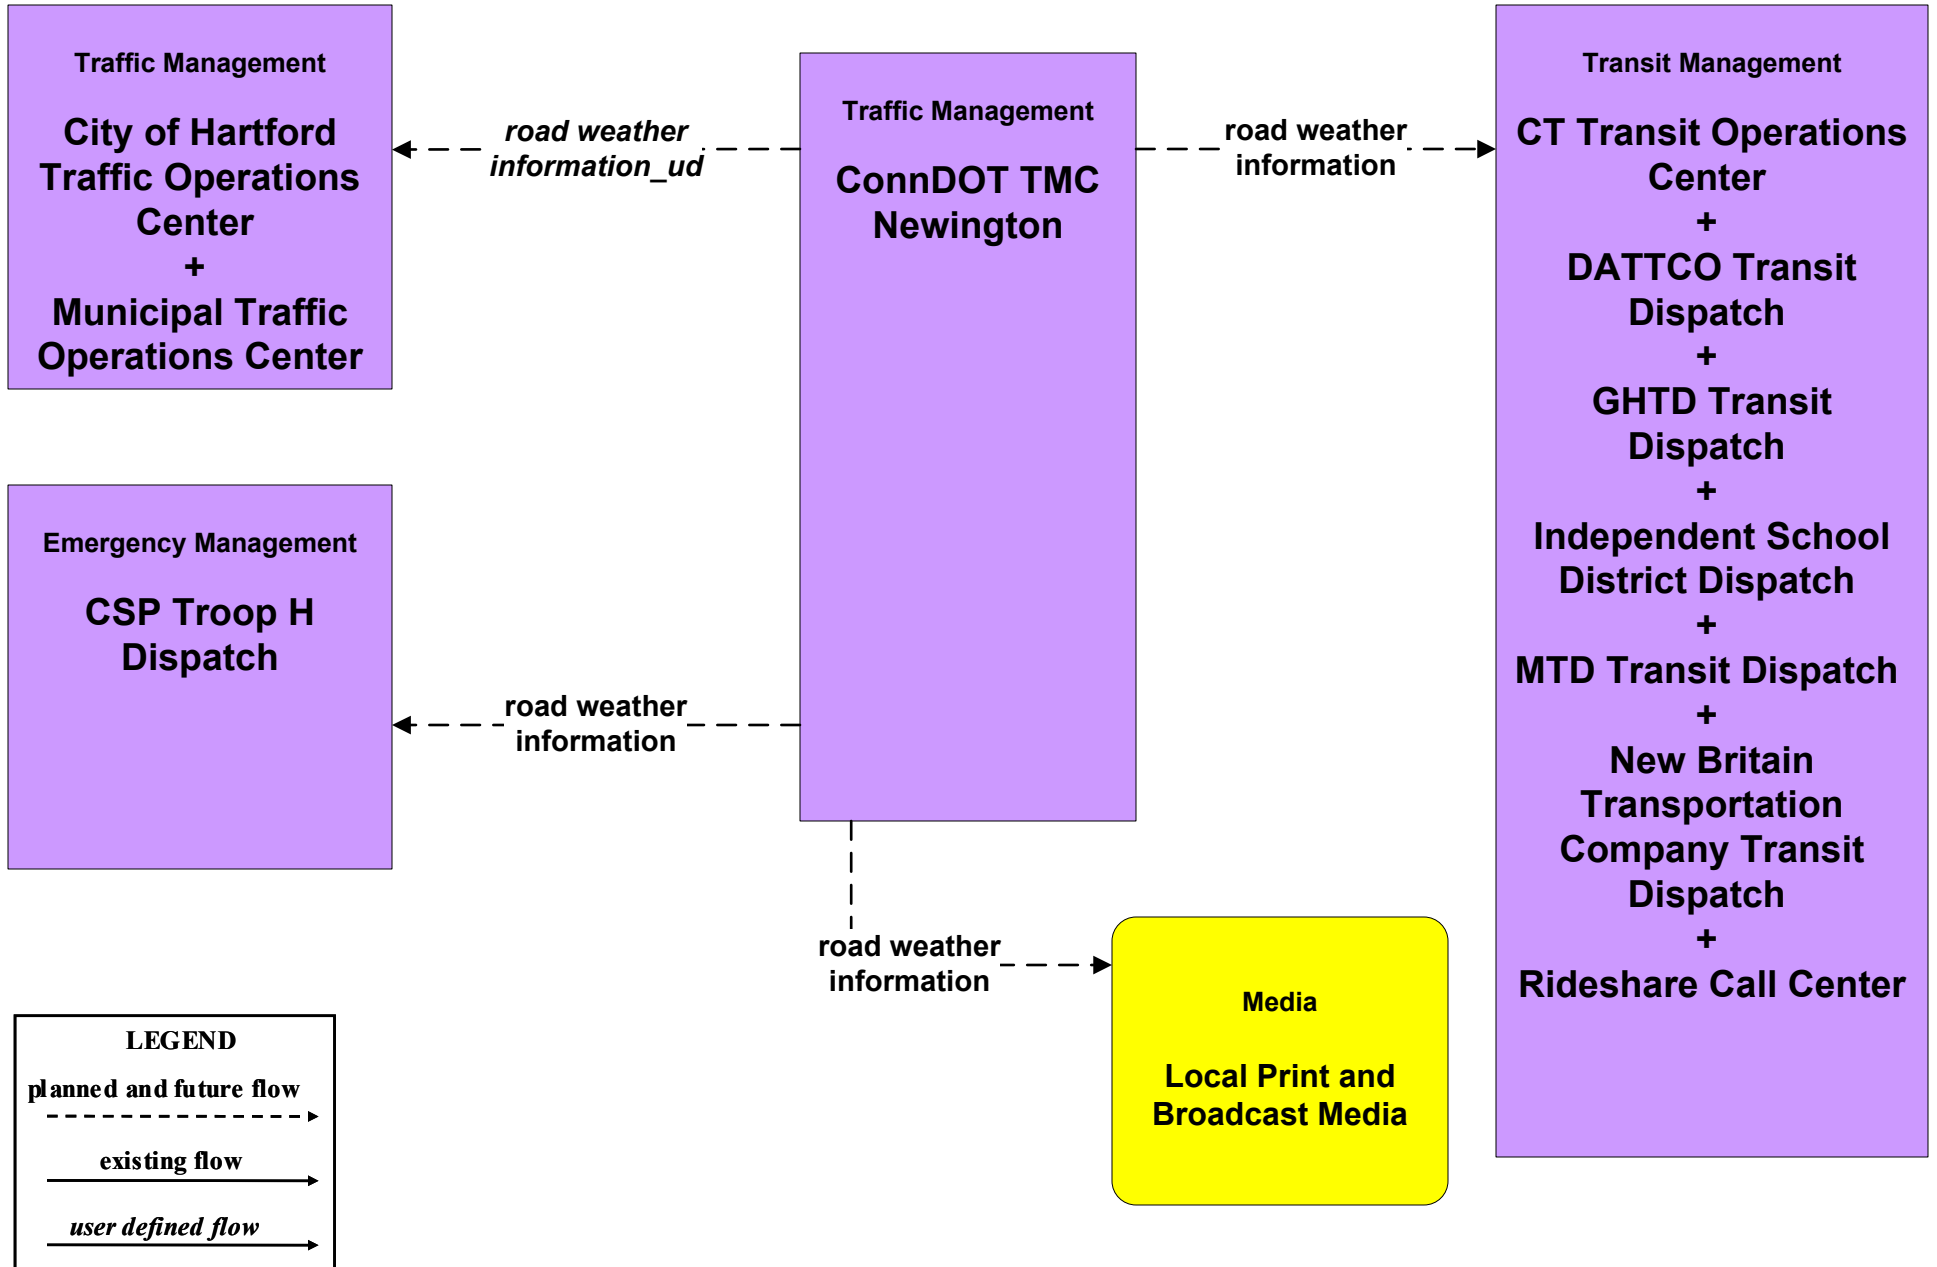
Traffic Management

City of Hartford Traffic Operations Center
+
Municipal Traffic Operations Center

road weather information_ud

Traffic Management

ConnDOT TMC Newington

road weather information

Transit Management

CT Transit Operations Center
+
DATTCO Transit Dispatch
+
GHTD Transit Dispatch
+
Independent School District Dispatch
+
MTD Transit Dispatch
+
New Britain Transportation Company Transit Dispatch
+
Rideshare Call Center

Emergency Management

CSP Troop H Dispatch

road weather information

road weather information

Media

Local Print and Broadcast Media

LEGEND
planned and future flow
existing flow
user defined flow